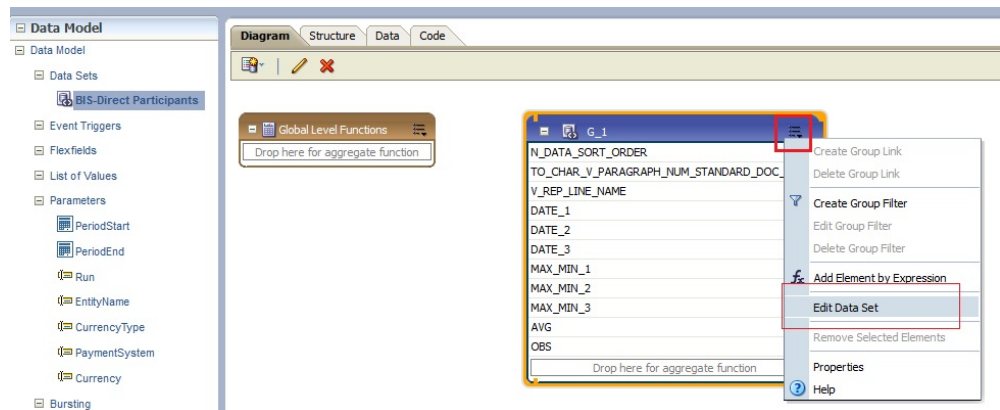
Data Model
Data Model
Data Sets
BIS-Direct Participants
Event Triggers
Flexfields
List of Values
Parameters
PeriodStart
PeriodEnd
Run
EntityName
CurrencyType
PaymentSystem
Currency
Bursting

Diagram | Structure | Data | Code

Global Level Functions
Drop here for aggregate function

G_1
N_DATA_SORT_ORDER
TO_CHAR_V_PARAGRAPH_NUM_STANDARD_DOC_
V_REP_LINE_NAME
DATE_1
DATE_2
DATE_3
MAX_MIN_1
MAX_MIN_2
MAX_MIN_3
AVG
OBS
Drop here for aggregate function

Create Group Link
Delete Group Link
Create Group Filter
Edit Group Filter
Delete Group Filter
Add Element by Expression
Edit Data Set
Remove Selected Elements
Properties
Help